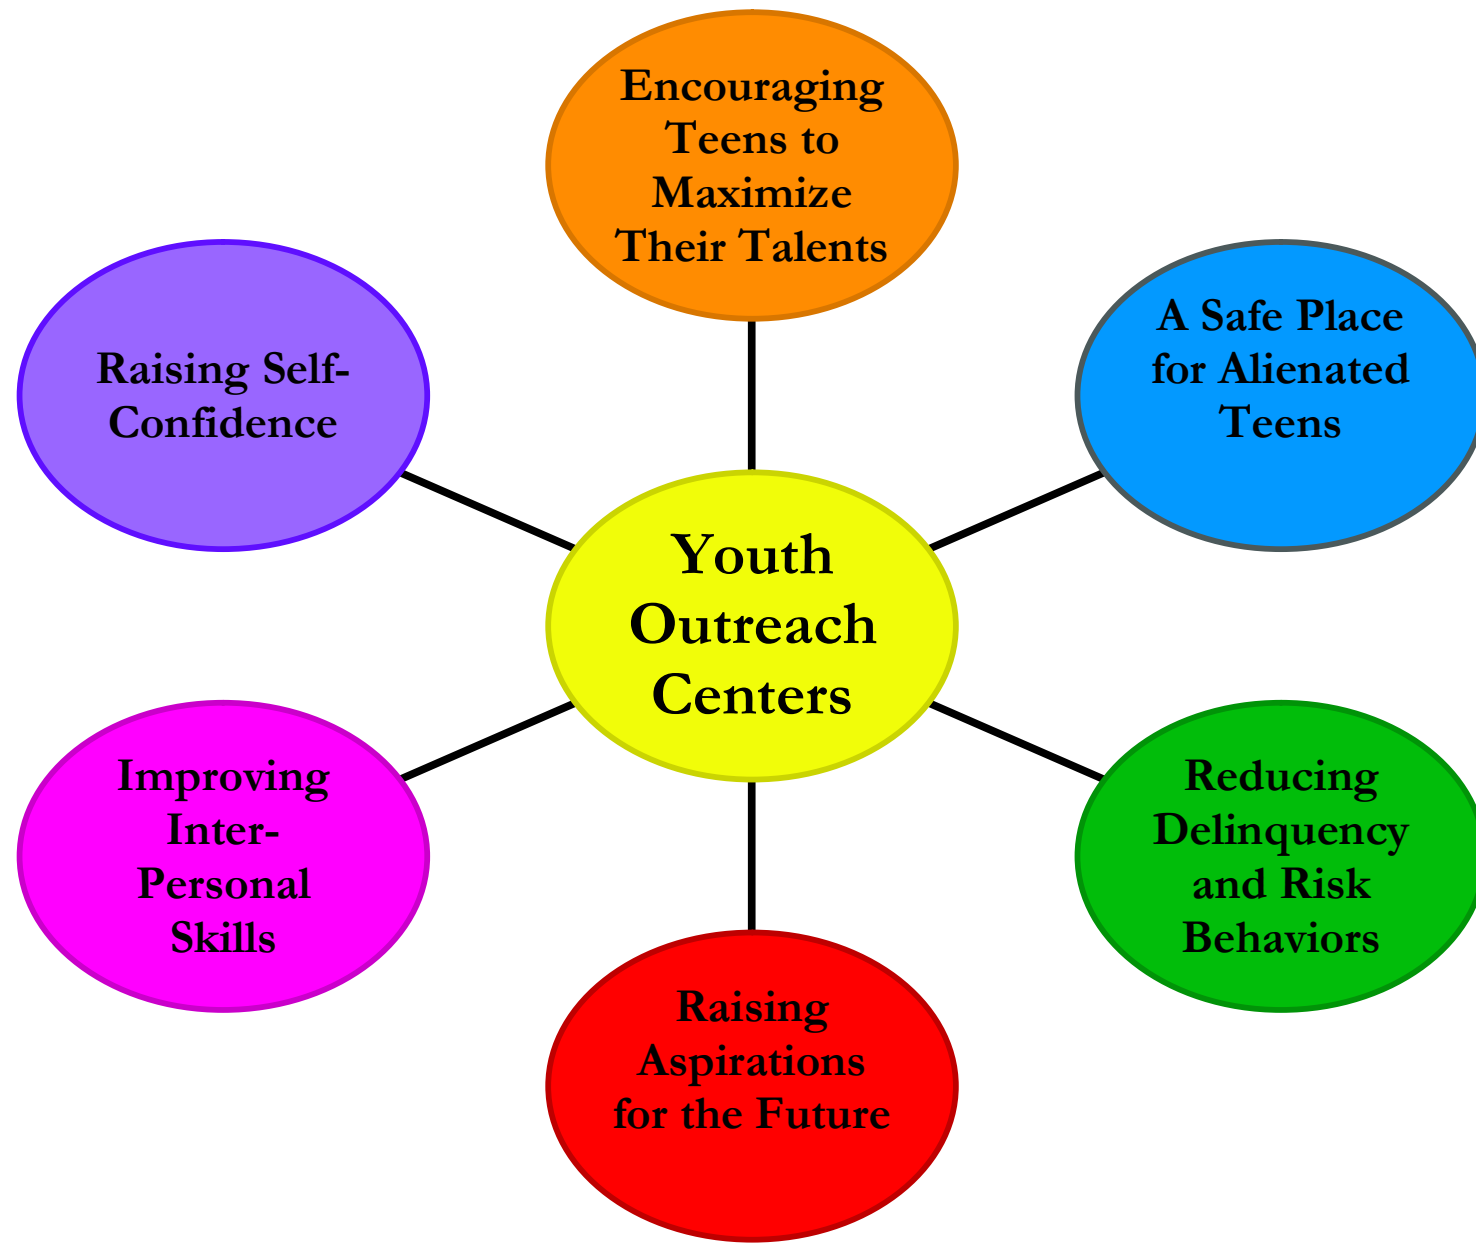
Encouraging Teens to Maximize Their Talents

Raising Self-Confidence

A Safe Place for Alienated Teens

Youth Outreach Centers

Improving Inter-Personal Skills

Reducing Delinquency and Risk Behaviors

Raising Aspirations for the Future